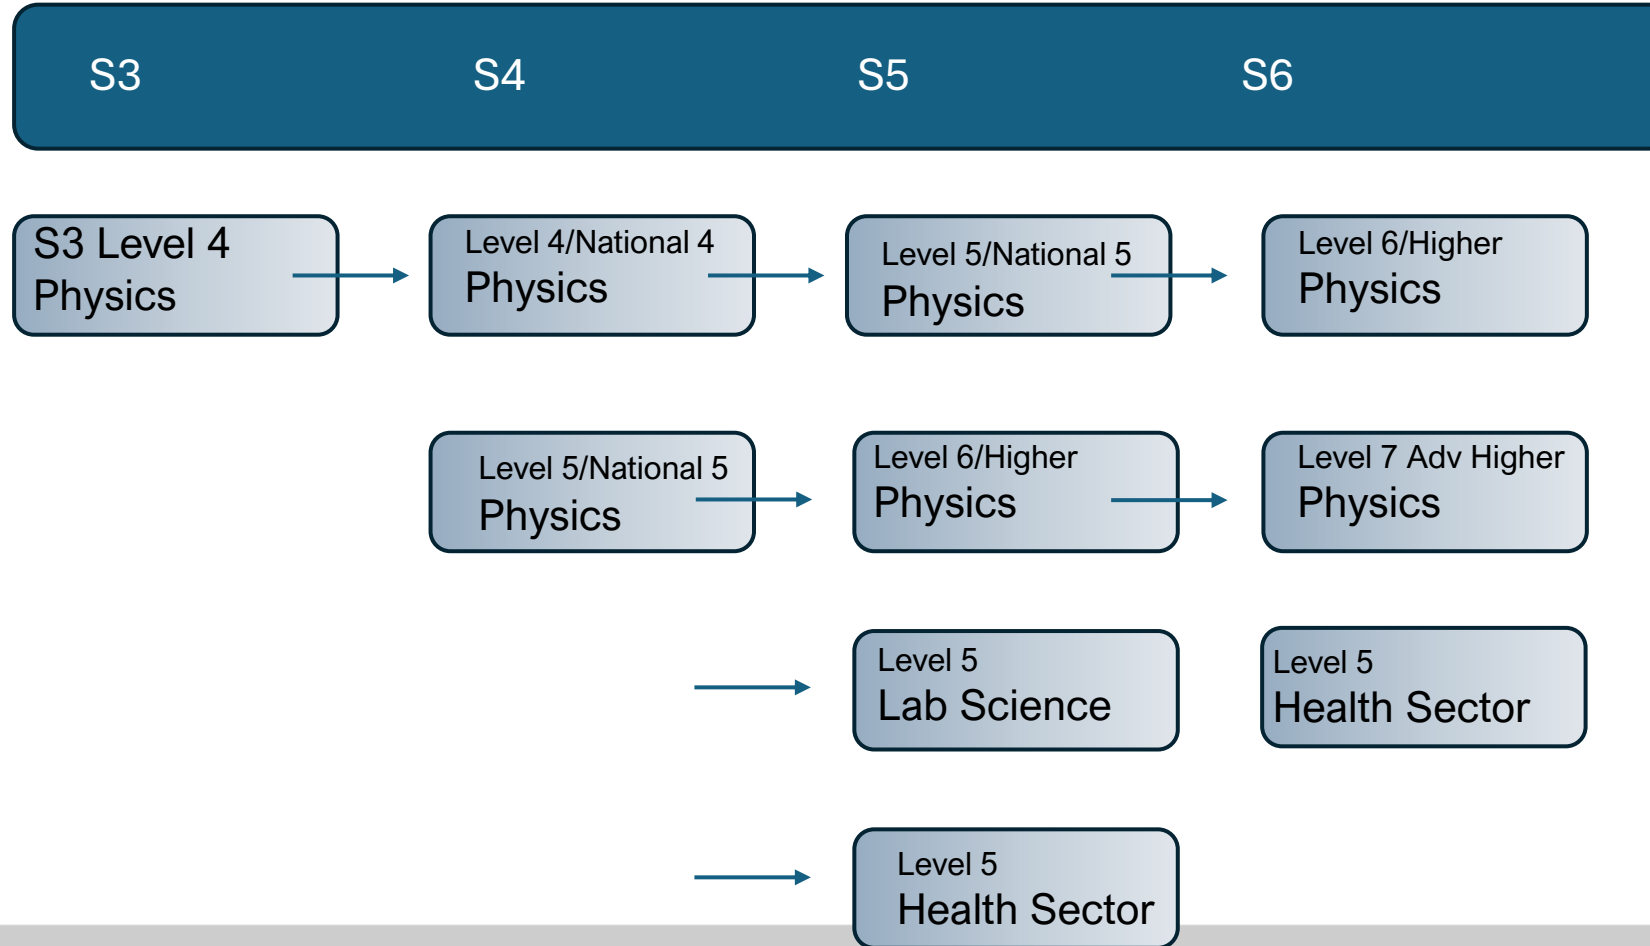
S3 S4 S5 S6

S3 Level 4 Physics

Level 4/National 4 Physics

Level 5/National 5 Physics

Level 6/Higher Physics

Level 5/National 5 Physics

Level 6/Higher Physics

Level 7 Adv Higher Physics

Level 5 Lab Science

Level 5 Health Sector

Level 5 Health Sector